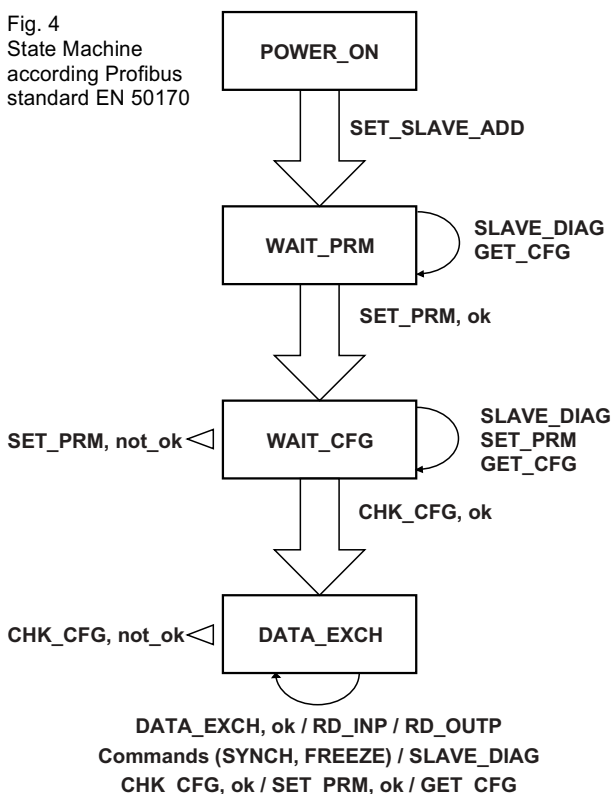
Fig. 4
State Machine according Profibus standard EN 50170

POWER_ON

SET_SLAVE_ADD

WAIT_PRM

SLAVE_DIAG
GET_CFG

SET_PRM, ok

SET_PRM, not_ok

WAIT_CFG

SLAVE_DIAG
SET_PRM
GET_CFG

CHK_CFG, ok

CHK_CFG, not_ok

DATA_EXCH

DATA_EXCH, ok / RD_INP / RD_OUTP
Commands (SYNCH, FREEZE) / SLAVE_DIAG
CHK_CFG, ok / SET_PRM, ok / GET_CFG